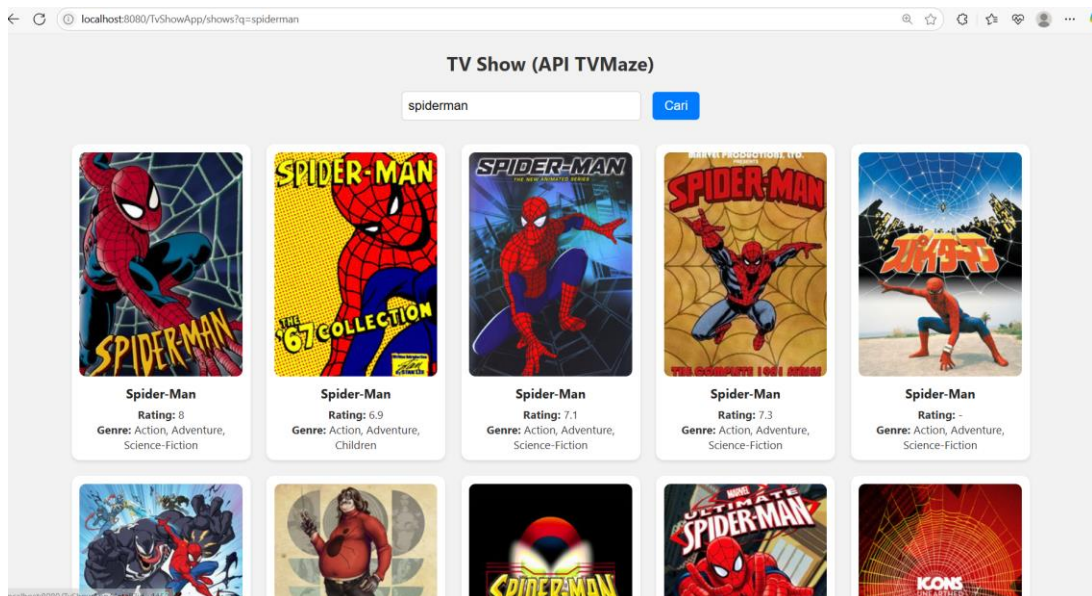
localhost:8080/TvShowApp/shows?q=spiderman

TV Show (API TVMaze)

spiderman

Cari

SPIDER-MAN

Spider-Man
Rating: 8
Genre: Action, Adventure, Science-Fiction

SPIDER-MAN
THE '67 COLLECTION

Spider-Man
Rating: 6.9
Genre: Action, Adventure, Children

SPIDER-MAN
THE NEW ANIMATED SERIES

Spider-Man
Rating: 7.1
Genre: Action, Adventure, Science-Fiction

MARVEL PRODUCTIONS, LTD.
SPIDER-MAN
THE COMPLETE 1981 SERIES

Spider-Man
Rating: 7.3
Genre: Action, Adventure, Science-Fiction

スパイダーマン

Spider-Man
Rating: -
Genre: Action, Adventure, Science-Fiction

SPIDER-MAN

MARVEL
ULTIMATE
SPIDER-MAN

ICONS
UNEARTHED

localhost:8080/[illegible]